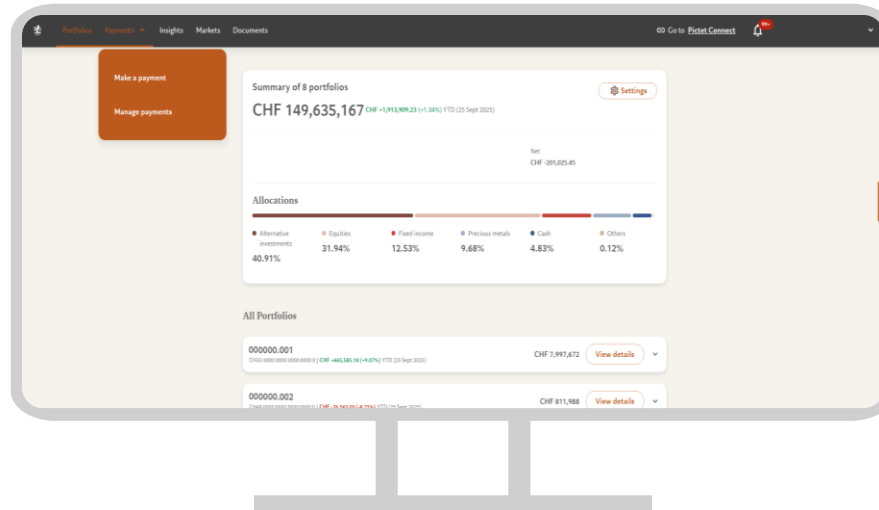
Portfolios Payments Insights Markets Documents

Go to Pictet Connect

99+

Make a payment

Manage payments

Summary of 8 portfolios

Settings

CHF 149,635,167 CHF +1,913,909.23 (+1.34%) YTD (25 Sept 2025)

Net
CHF -201,025.45

Allocations

Alternative investments
40.91%

Equities
31.94%

Fixed income
12.53%

Precious metals
9.68%

Cash
4.83%

Others
0.12%

All Portfolios

000000.001
CH00 0000 0000 0000 0000 0 | CHF +465,585.18 (+9.07%) YTD (25 Sept 2025)

CHF 7,997,672

View details

000000.002
CH00 0000 0000 0000 0000 0 | CHF -26,563.05 (-8.73%) YTD (25 Sept 2025)

CHF 811,988

View details